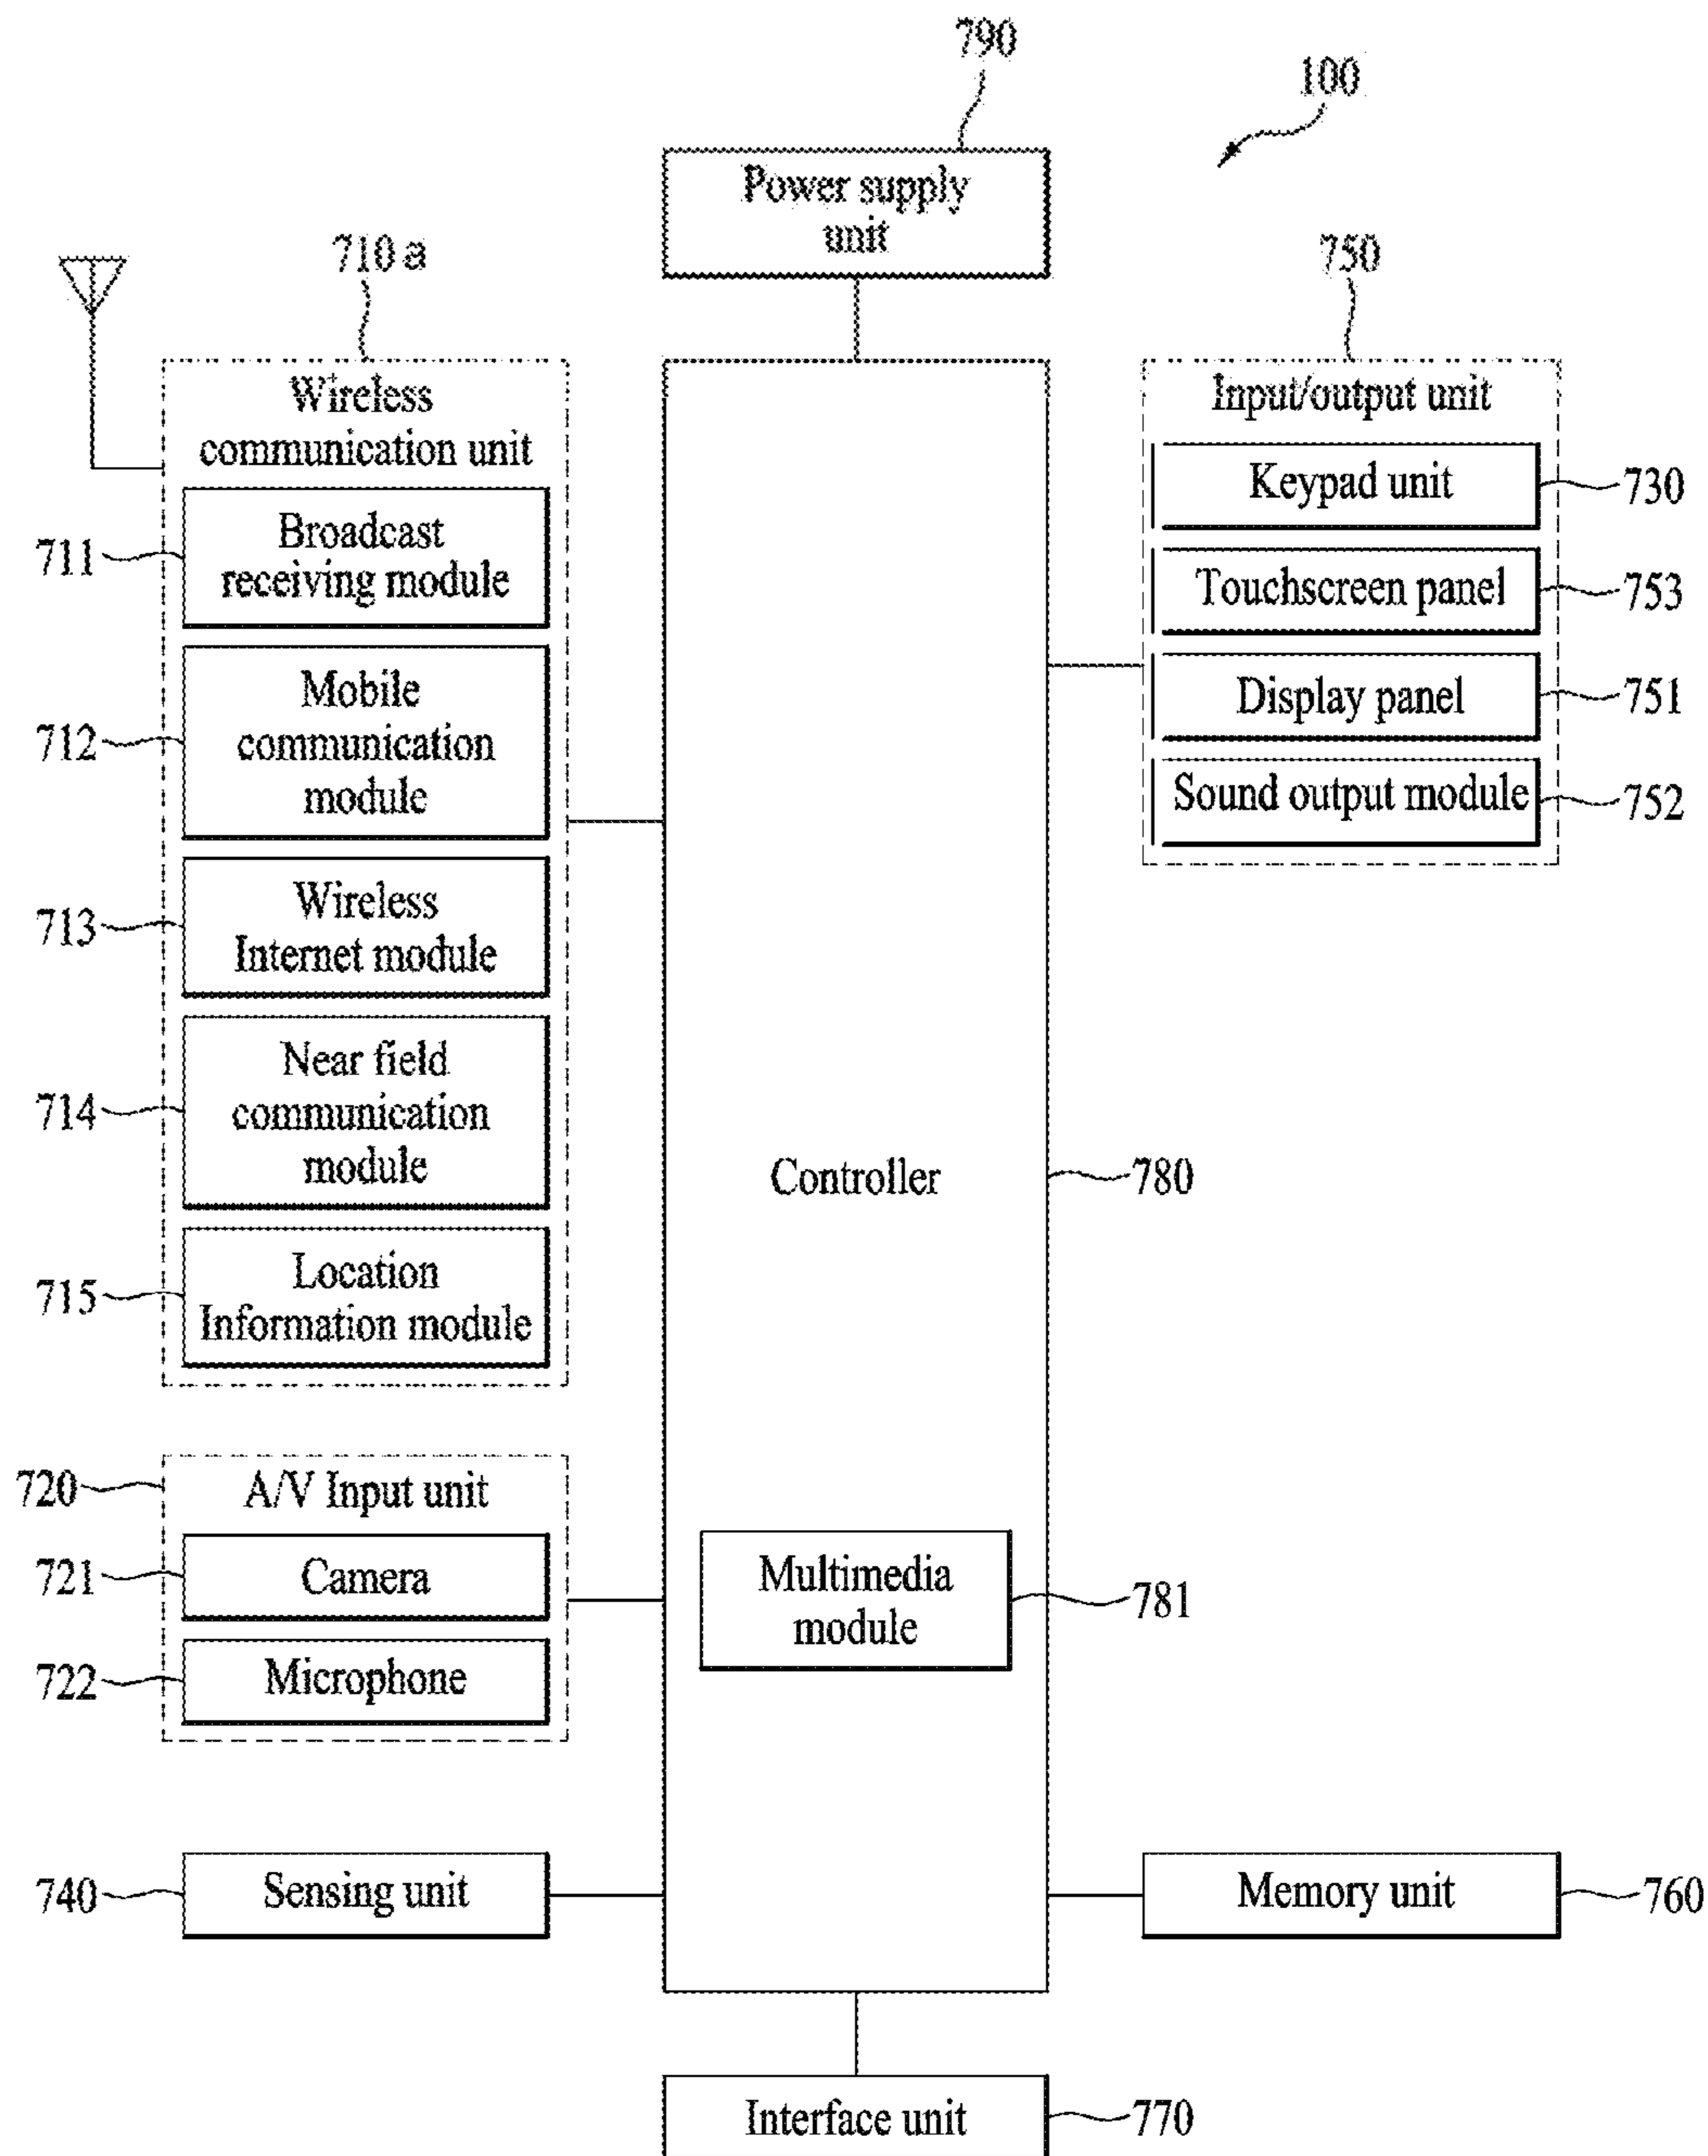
790

100

Power supply unit

710 a

Wireless communication unit

711 Broadcast receiving module

712 Mobile communication module

713 Wireless Internet module

714 Near field communication module

715 Location Information module

750

Input/output unit

Keypad unit 730

Touchscreen panel 753

Display panel 751

Sound output module 752

Controller 780

720 A/V Input unit

721 Camera

722 Microphone

Multimedia module 781

740 Sensing unit

Memory unit 760

Interface unit 770